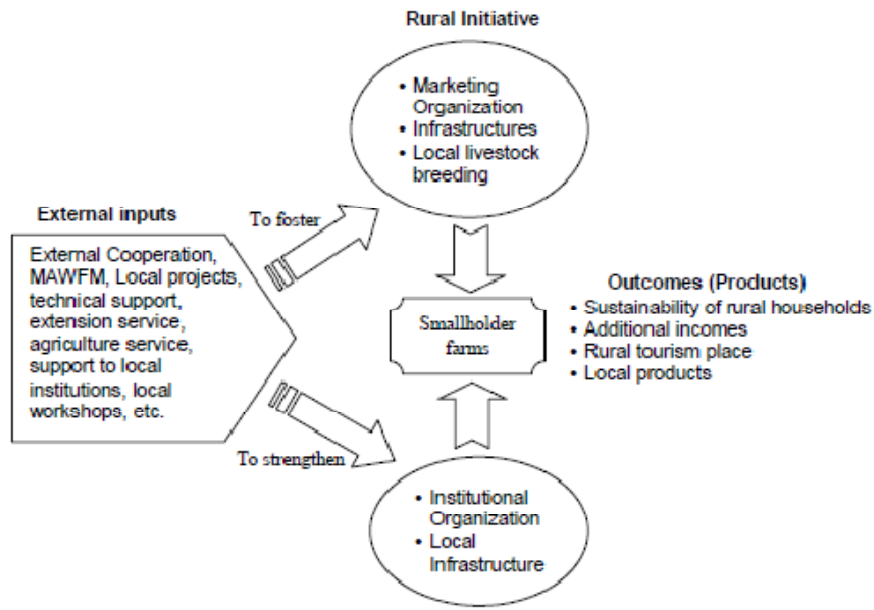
Rural Initiative

• Marketing Organization
• Infrastructures
• Local livestock breeding

External inputs

External Cooperation, MAWFM, Local projects, technical support, extension service, agriculture service, support to local institutions, local workshops, etc.

To foster

Smallholder farms

Outcomes (Products)
• Sustainability of rural households
• Additional incomes
• Rural tourism place
• Local products

To strengthen

• Institutional Organization
• Local Infrastructure